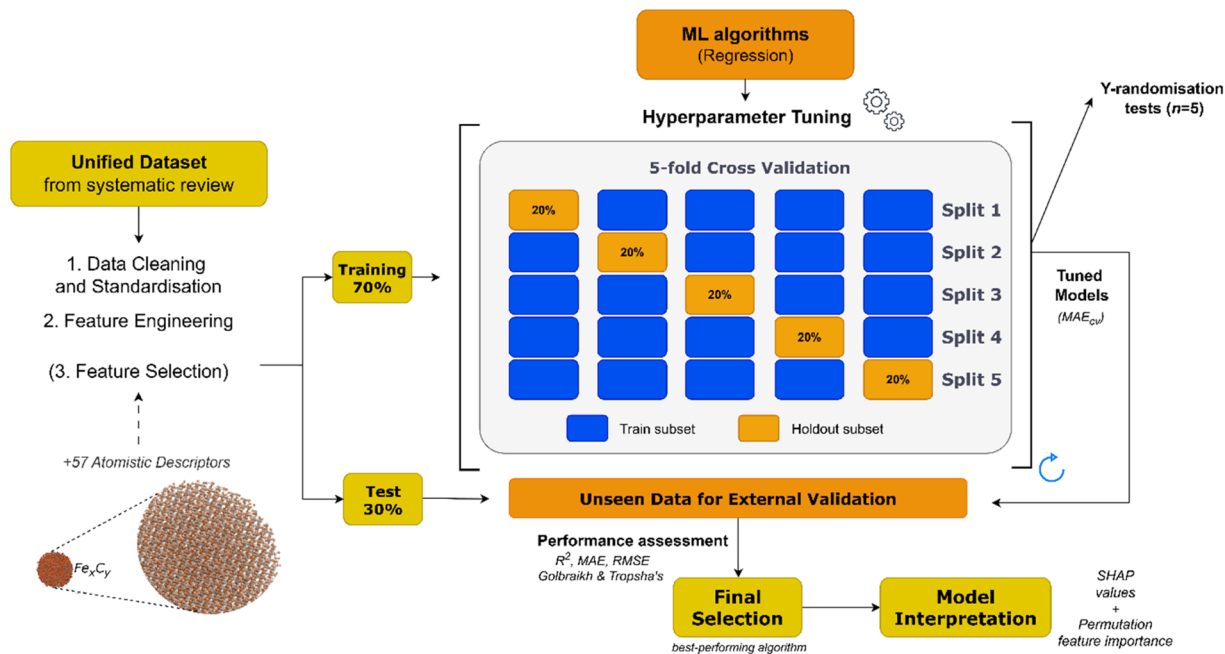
ML algorithms
(Regression)

Hyperparameter Tuning

Y-randomisation tests ($n$=5)

Unified Dataset
from systematic review

1. Data Cleaning and Standardisation
2. Feature Engineering
(3. Feature Selection)

+57 Atomistic Descriptors

$Fe_xC_y$

Training
70%

Test
30%

5-fold Cross Validation

| | | | | | |
|---|---|---|---|---|---|
| 20% | | | | | Split 1 |
| | 20% | | | | Split 2 |
| | | 20% | | | Split 3 |
| | | | 20% | | Split 4 |
| | | | | 20% | Split 5 |

Train subset
Holdout subset

Tuned Models
($MAE_{cv}$)

Unseen Data for External Validation

Performance assessment
$R^2$, MAE, RMSE
Golbraikh & Tropsha's

Final Selection
best-performing algorithm

Model Interpretation

SHAP values
+
Permutation feature importance